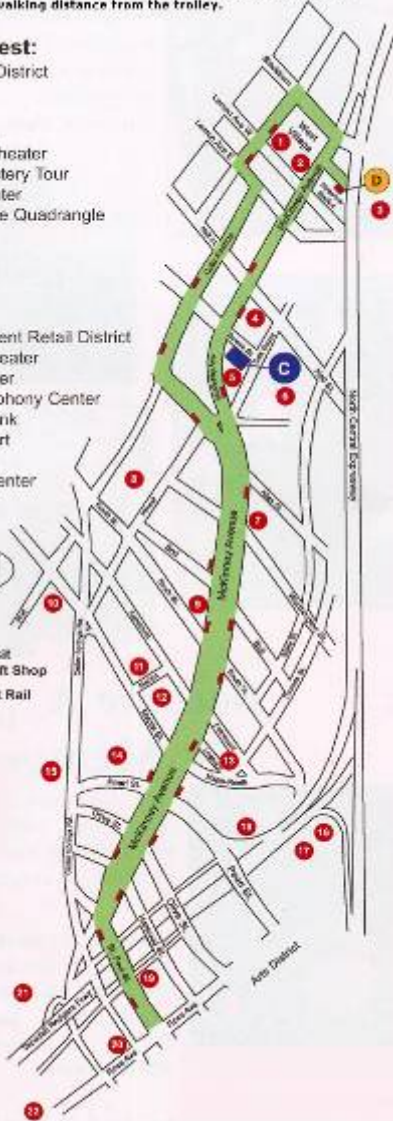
walking distance from the trolley.

est:
District

heater
tery Tour
ter
e Quadrangle

ent Retail District
eater
er
phony Center
nk
rt

enter

t
ft Shop
t Rail

West Village
McKinney Avenue
Cole Avenue
North Central Expressway
McKinney Avenue
McKinney Avenue
St. Paul St.
Pearl St.
Arts District

D
C
1
2
3
4
5
6
7
8
9
10
11
12
13
14
15
16
17
18
19
20
21
22